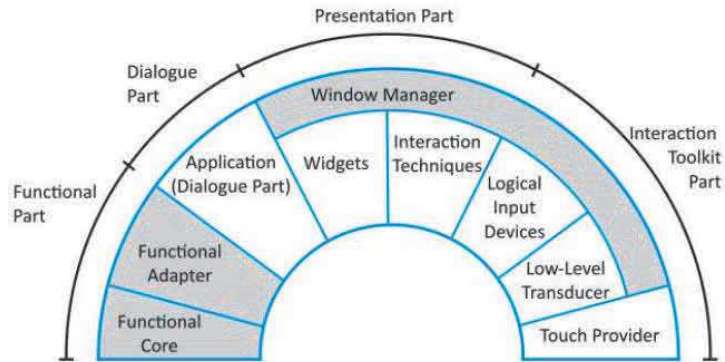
Presentation Part

Dialogue Part

Interaction Toolkit Part

Functional Part

Window Manager

Application (Dialogue Part)

Widgets

Interaction Techniques

Logical Input Devices

Low-Level Transducer

Touch Provider

Functional Adapter

Functional Core